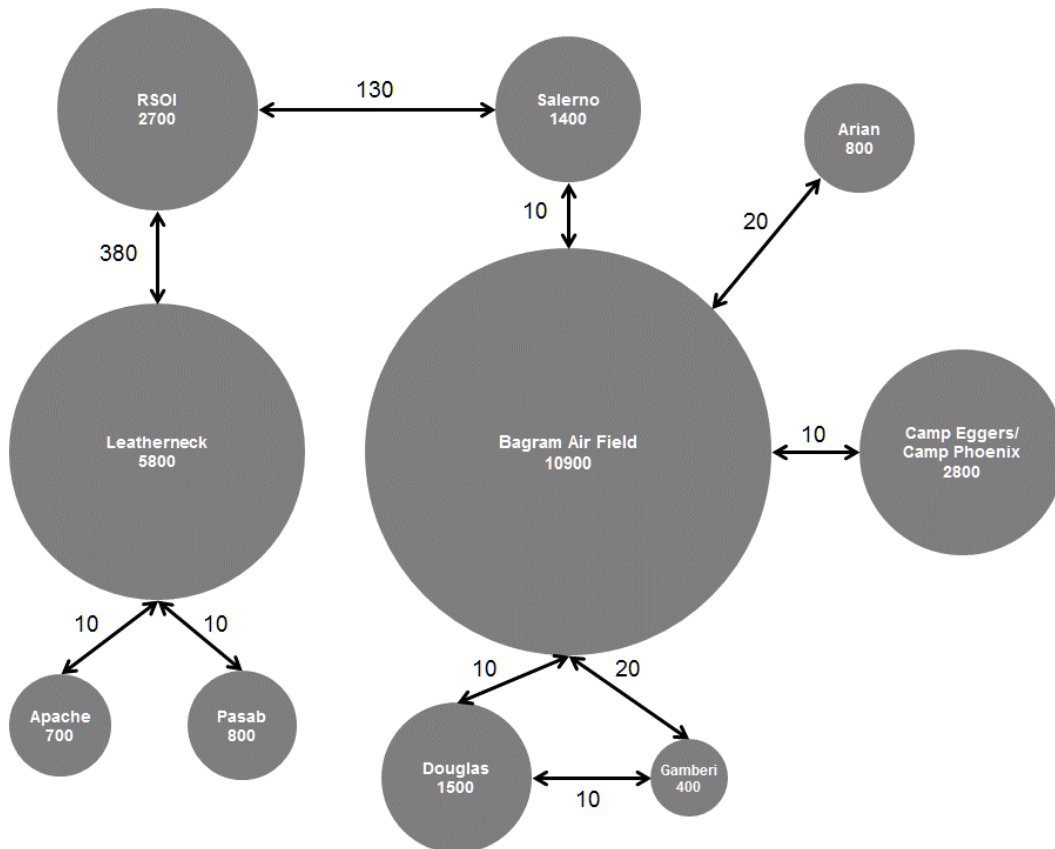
RSOI
2700

130

Salerno
1400

Arian
800

10

20

380

Leatherneck
5800

Bagram Air Field
10900

10

Camp Eggers/
Camp Phoenix
2800

10

10

Apache
700

Pasab
800

10

20

Douglas
1500

10

Gamberi
400